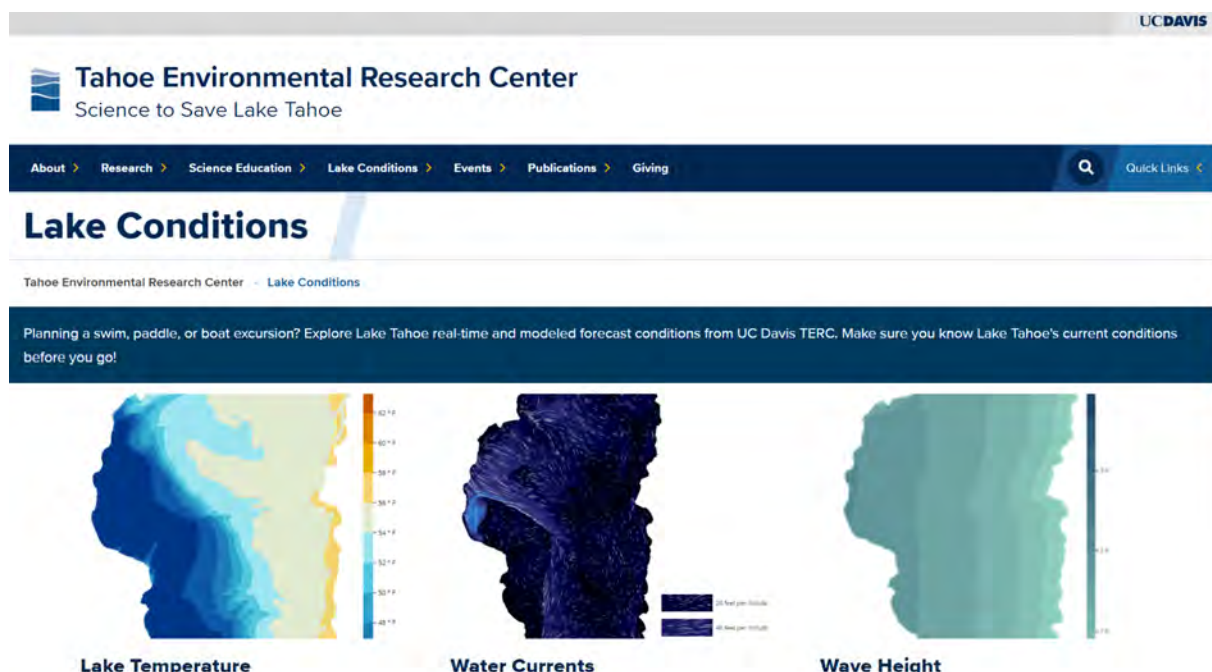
UCDAVIS

Tahoe Environmental Research Center
Science to Save Lake Tahoe

About › Research › Science Education › Lake Conditions › Events › Publications › Giving

Quick Links ‹

Lake Conditions

Tahoe Environmental Research Center - Lake Conditions

Planning a swim, paddle, or boat excursion? Explore Lake Tahoe real-time and modeled forecast conditions from UC Davis TERC. Make sure you know Lake Tahoe's current conditions before you go!

62 ° F
60 ° F
58 ° F
56 ° F
54 ° F
52 ° F
50 ° F
48 ° F

20 feet per minute
40 feet per minute

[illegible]
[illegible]
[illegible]

Lake Temperature

Water Currents

Wave Height